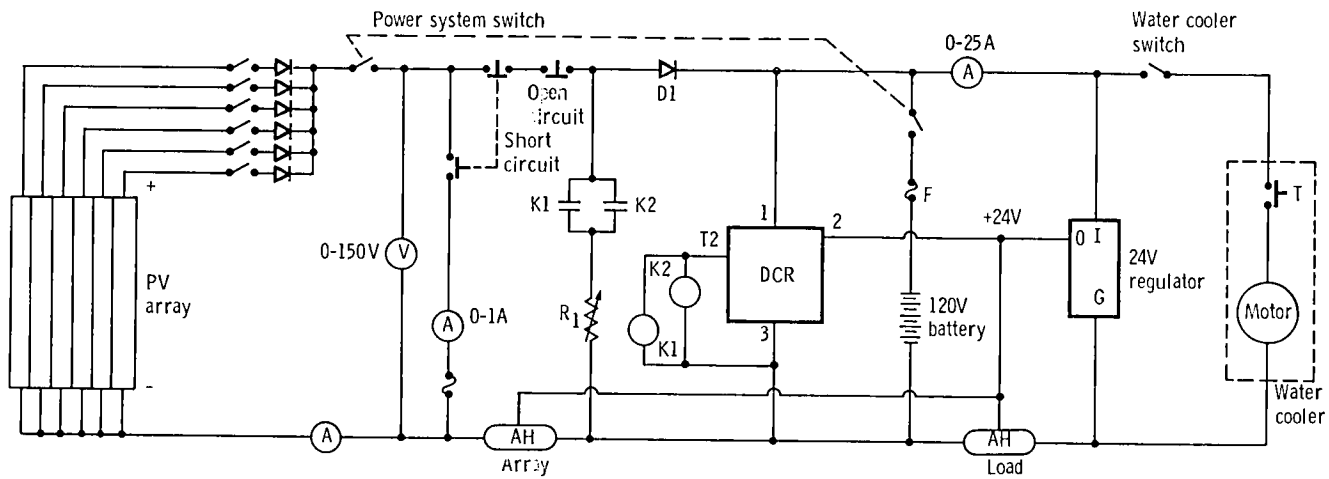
Power system switch

0-25 A
A

Water cooler switch

+
-
PV array

0-150V
V

A
0-1A

Short circuit

Open circuit

D1

K1
K2

R1

K2
K1

T2

1
DCR
2
3

F

+24V

120V battery

O I
G
24V regulator

T

Motor

Water cooler

A

AH
Array

AH
Load